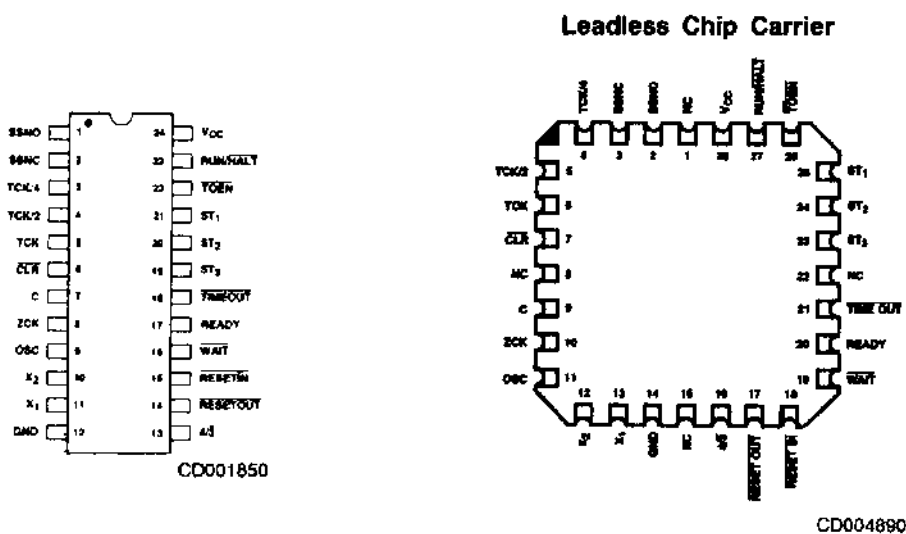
Leadless Chip Carrier

SSNO 1
SSNC 2
TCK/4 3
TCK/2 4
TCK 5
$\overline{CLR}$ 6
C 7
ZCK 8
OSC 9
$X_2$ 10
$X_1$ 11
GND 12

24 $V_{CC}$
23 RUN/$\overline{HALT}$
22 $\overline{TOEN}$
21 $ST_1$
20 $ST_2$
19 $ST_3$
18 $\overline{TIMEOUT}$
17 READY
16 $\overline{WAIT}$
15 $\overline{RESETIN}$
14 $\overline{RESETOUT}$
13 4/3

CD001850

TCK/4 4
SSNC 3
SSNO 2
NC 1
$V_{CC}$ 28
RUN/$\overline{HALT}$ 27
$\overline{TOEN}$ 26

TCK/2 5
TCK 6
$\overline{CLR}$ 7
NC 8
C 9
ZCK 10
OSC 11

26 $ST_1$
24 $ST_2$
23 $ST_3$
22 NC
21 $\overline{TIME OUT}$
20 READY
19 $\overline{WAIT}$

12 $X_2$
13 $X_1$
14 GND
15 NC
16 4/3
17 $\overline{RESET OUT}$
18 $\overline{RESET IN}$

CD004690